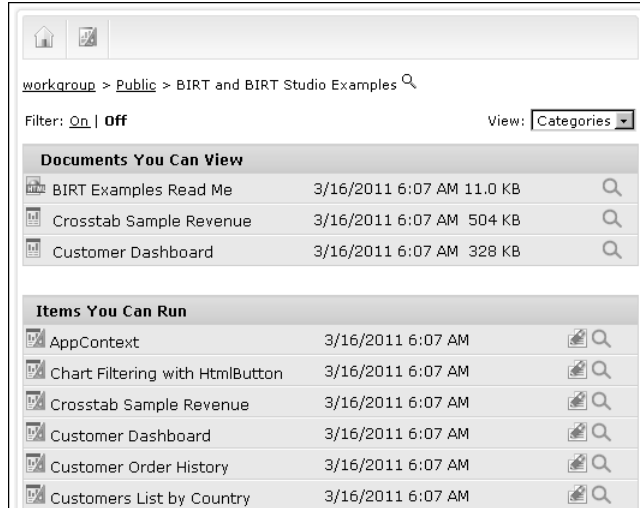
workgroup > Public > BIRT and BIRT Studio Examples

Filter: On | Off

View: Categories

Documents You Can View

| | | |
|---|---|---|
| BIRT Examples Read Me | 3/16/2011 6:07 AM | 11.0 KB |
| Crosstab Sample Revenue | 3/16/2011 6:07 AM | 504 KB |
| Customer Dashboard | 3/16/2011 6:07 AM | 328 KB |

Items You Can Run

| | |
|---|---|
| AppContext | 3/16/2011 6:07 AM |
| Chart Filtering with HtmlButton | 3/16/2011 6:07 AM |
| Crosstab Sample Revenue | 3/16/2011 6:07 AM |
| Customer Dashboard | 3/16/2011 6:07 AM |
| Customer Order History | 3/16/2011 6:07 AM |
| Customers List by Country | 3/16/2011 6:07 AM |